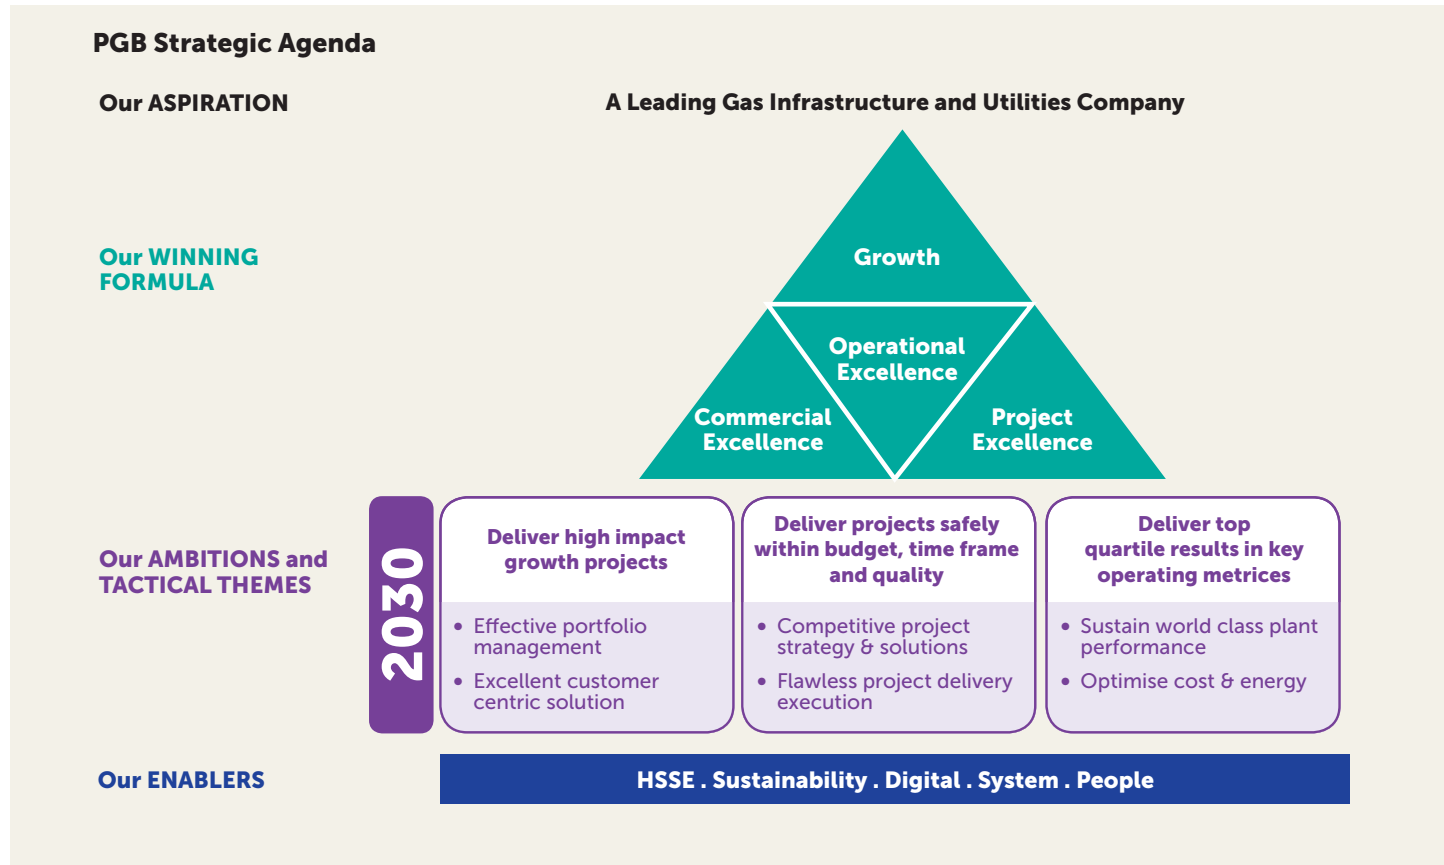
PGB Strategic Agenda

Our ASPIRATION

A Leading Gas Infrastructure and Utilities Company

Our WINNING FORMULA

Growth

Operational Excellence

Commercial Excellence

Project Excellence

Our AMBITIONS and TACTICAL THEMES

2030

Deliver high impact growth projects

• Effective portfolio management
• Excellent customer centric solution

Deliver projects safely within budget, time frame and quality

• Competitive project strategy & solutions
• Flawless project delivery execution

Deliver top quartile results in key operating metrices

• Sustain world class plant performance
• Optimise cost & energy

Our ENABLERS

HSSE . Sustainability . Digital . System . People